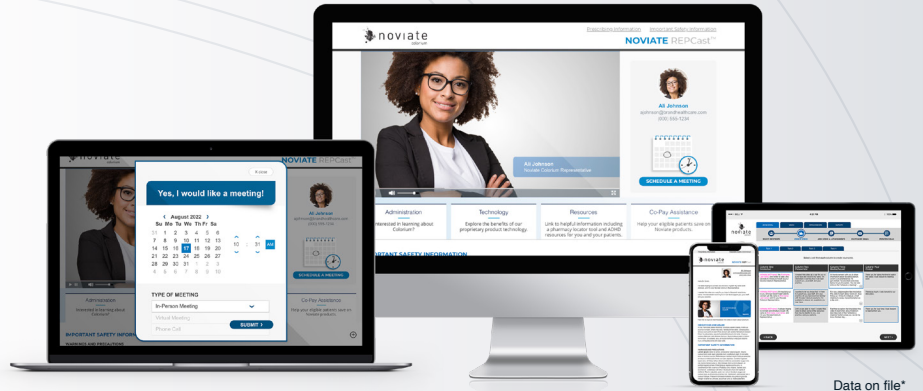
noviate colorium

Prescribing Information   Important Safety Information

NOVIATE REPCast™

Ali Johnson
ajohnson@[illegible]healthcare.com
(555) 555-1234

Ali Johnson
Noviate Colorium Representative

SCHEDULE A MEETING

Administration
Interested in learning about Colorium?

Technology
Explore the benefits of our proprietary product technology.

Resources
Link to helpful information including a pharmacy locator tool and ADHD resources for you and your patients.

Co-Pay Assistance
Help your eligible patients save on Noviate products.

IMPORTANT SAFETY INFORMATION

noviate

NOVIATE REPCast

X close

Yes, I would like a meeting!

< August 2022 >
| Su | Mo | Tu | We | Th | Fr | Sa |
|---|---|---|---|---|---|---|
| 31 | 1 | 2 | 3 | 4 | 5 | 6 |
| 7 | 8 | 9 | 10 | 11 | 12 | 13 |
| 14 | 15 | 16 | 17 | 18 | 19 | 20 |
| 21 | 22 | 23 | 24 | 25 | 26 | 27 |
| 28 | 29 | 30 | 31 | 1 | 2 | 3 |
| 4 | 5 | 6 | 7 | 8 | 9 | 10 |

10 : 31 AM

TYPE OF MEETING
In-Person Meeting
Virtual Meeting
Phone Call

SUBMIT >

Ali Johnson

SCHEDULE A MEETING

Administration
Interested in learning about Colorium?

Co-Pay Assistance
Help your eligible patients save on Noviate products.

IMPORTANT SAFETY INFORMATION
WARNINGS AND PRECAUTIONS

noviate

NOVIATE REPCast

noviate

Data on file*